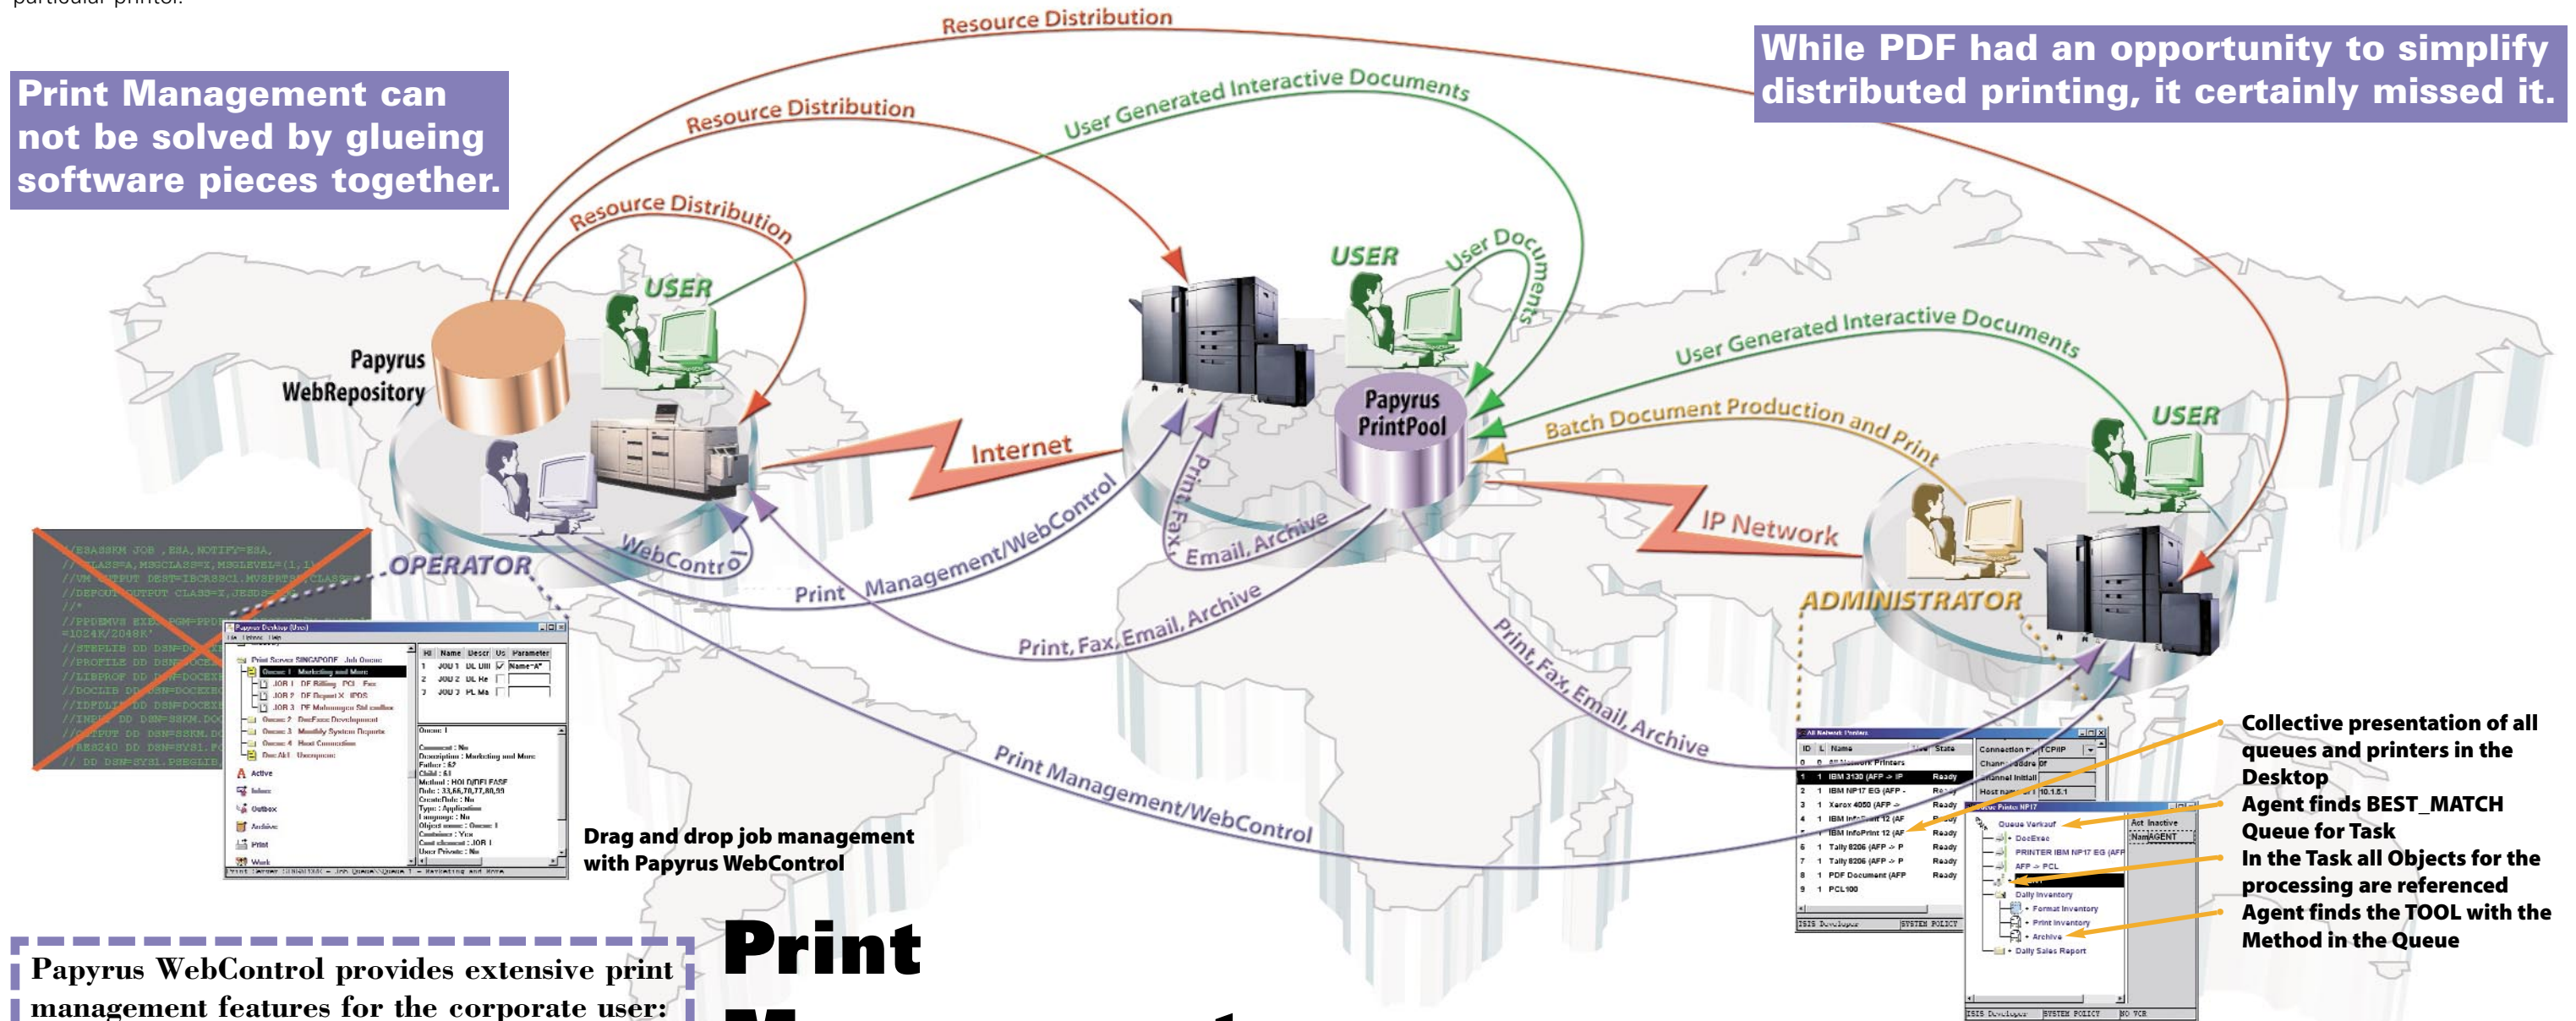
particular printer.

Print Management can not be solved by glueing software pieces together.

While PDF had an opportunity to simplify distributed printing, it certainly missed it.

Resource Distribution

Resource Distribution

Resource Distribution

User Generated Interactive Documents

User Generated Interactive Documents

User Documents

USER

USER

USER

Papyrus WebRepository

Papyrus PrintPool

Internet

IP Network

Batch Document Production and Print

OPERATOR

ADMINISTRATOR

WebControl

Print Management/WebControl

Print, Fax, Email, Archive

Print, Fax, Email, Archive

Print, Fax, Email, Archive

Print Management/WebControl

Drag and drop job management with Papyrus WebControl

Collective presentation of all queues and printers in the Desktop

Agent finds BEST_MATCH Queue for Task

In the Task all Objects for the processing are referenced

Agent finds the TOOL with the Method in the Queue

Papyrus WebControl provides extensive print management features for the corporate user:

Print